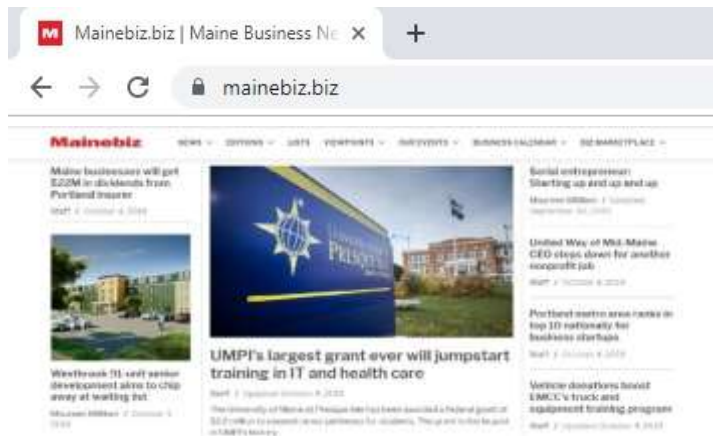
M Mainebiz.biz | Maine Business Ne ×  +

mainebiz.biz

Mainebiz  NEWS  EDITIONS  LISTS  VIEWPOINTS  MBIZ EVENTS  BUSINESS CALENDAR  BIZ MARKETPLACE

Maine businesses will get \$22M in dividends from Portland insurer

Staff | October 8, 2019

Westbrook 91-unit senior development aims to chip away at waiting list

Maureen Milliken | October 8, 2019

PRESQUE

UMPI's largest grant ever will jumpstart training in IT and health care

Staff | Updated October 8, 2019

The University of Maine at Presque Isle has been awarded a federal grant of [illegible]

Serial entrepreneur: Starting up and up and up

Maureen Milliken | Updated September 30, 2019

United Way of Mid-Maine CEO steps down for another nonprofit job

Staff | October 8, 2019

Portland metro area ranks in top 10 nationally for business startups

Staff | October 8, 2019

Vehicle donations boost EMCC's truck and equipment training program

Staff | Updated October 8, 2019